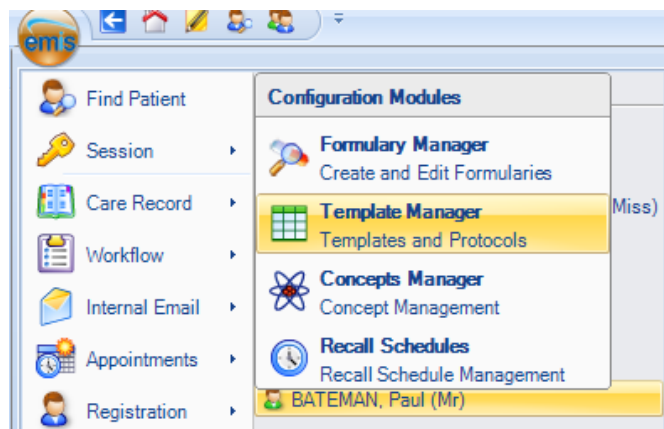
emis

Find Patient
Session
Care Record
Workflow
Internal Email
Appointments
Registration

Configuration Modules

Formulary Manager
Create and Edit Formularies

Template Manager
Templates and Protocols

Concepts Manager
Concept Management

Recall Schedules
Recall Schedule Management

Miss)

BATEMAN, Paul (Mr)